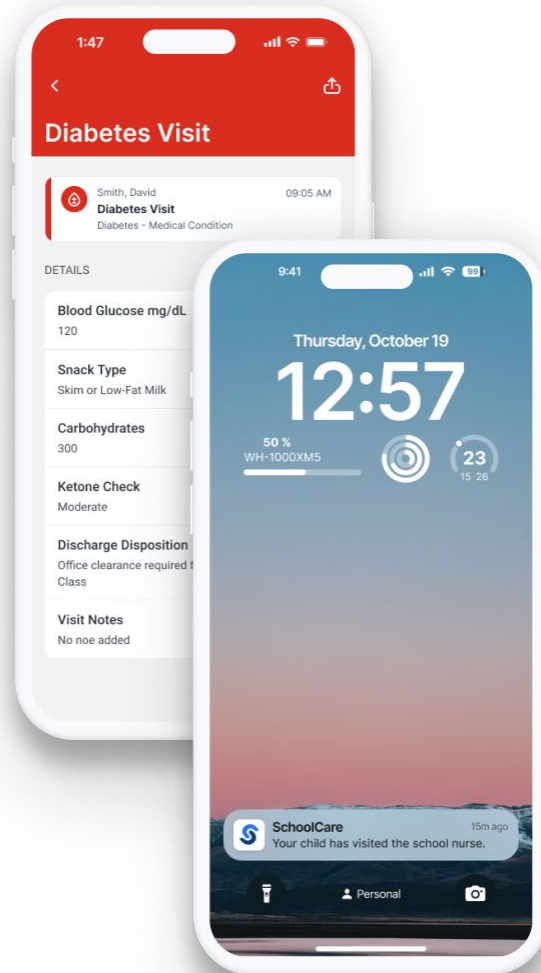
1:47

<

Diabetes Visit

Smith, David
09:05 AM
Diabetes Visit
Diabetes - Medical Condition

DETAILS

Blood Glucose mg/dL
120

Snack Type
Skim or Low-Fat Milk

Carbohydrates
300

Ketone Check
Moderate

Discharge Disposition
Office clearance required f
Class

Visit Notes
No noe added

9:41
99

Thursday, October 19
12:57

50 %
WH-1000XM5

23
15 26

SchoolCare
15m ago
Your child has visited the school nurse.

Personal